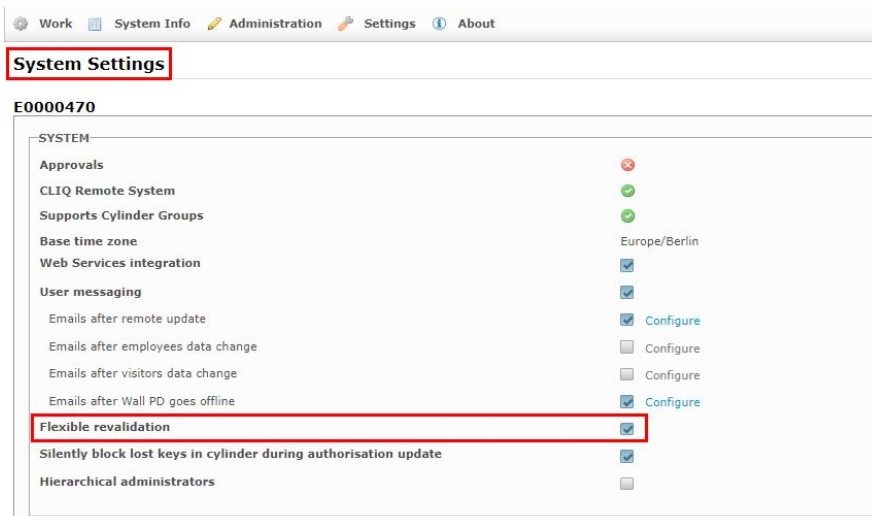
Work System Info Administration Settings About

System Settings

E0000470

SYSTEM

| | |
|---|---|
| Approvals | |
| CLIQ Remote System | |
| Supports Cylinder Groups | |
| Base time zone | Europe/Berlin |
| Web Services integration | |
| User messaging | |
| Emails after remote update | Configure |
| Emails after employees data change | Configure |
| Emails after visitors data change | Configure |
| Emails after Wall PD goes offline | Configure |
| Flexible revalidation | |
| Silently block lost keys in cylinder during authorisation update | |
| Hierarchical administrators | |